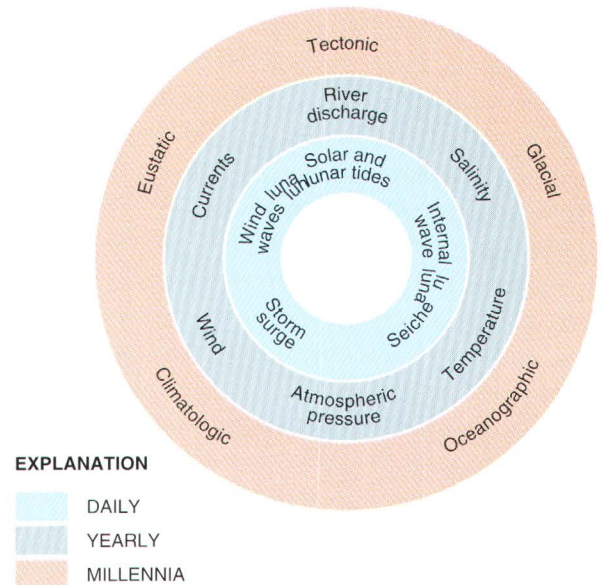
Tectonic

Eustatic

Glacial

Climatologic

Oceanographic

River discharge

Currents

Salinity

Wind

Temperature

Atmospheric pressure

Solar and lunar tides

Wind waves

Internal waves

Storm surge

Seiche

EXPLANATION

DAILY

YEARLY

MILLENNIA